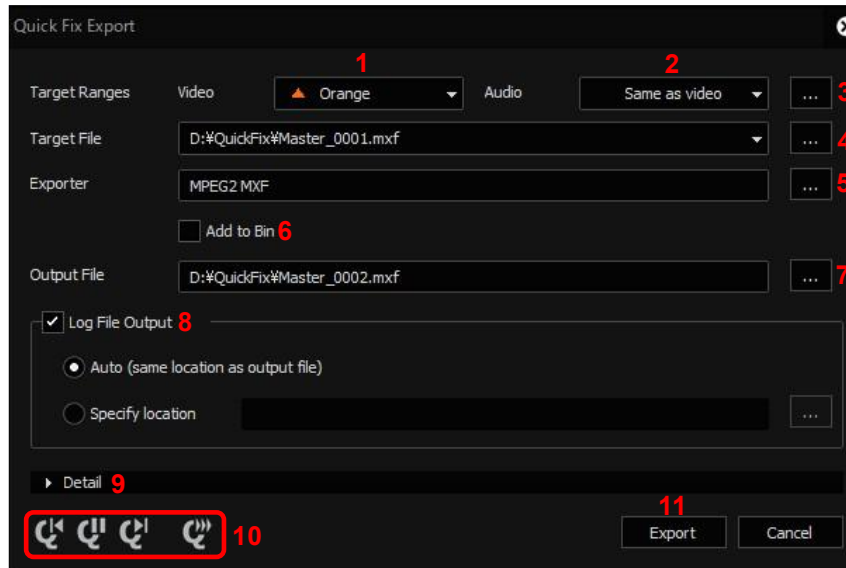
Quick Fix Export

Target Ranges Video 1 Orange Audio 2 Same as video ... 3

Target File D:¥QuickFix¥Master_0001.mxf ... 4

Exporter MPEG2 MXF ... 5

Add to Bin 6

Output File D:¥QuickFix¥Master_0002.mxf ... 7

Log File Output 8

Auto (same location as output file)

Specify location ...

Detail 9

10

11 Export Cancel